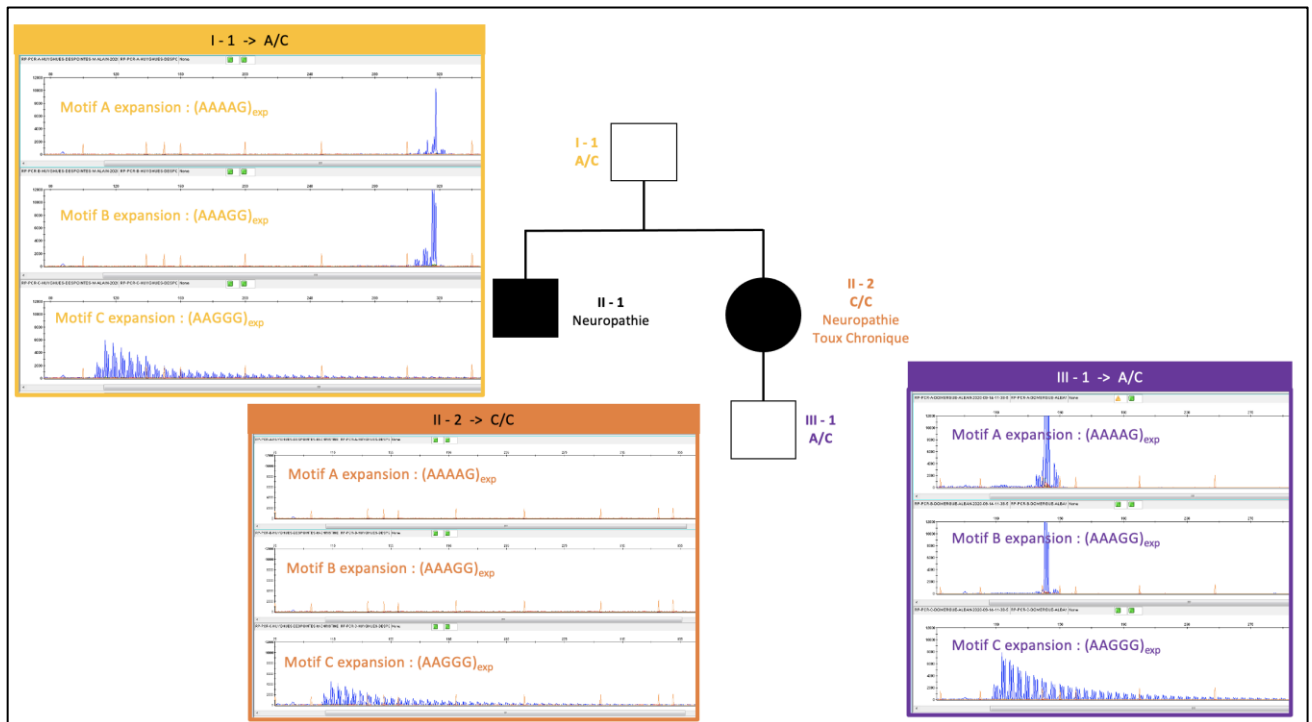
I - 1 -> A/C

Motif A expansion : (AAAAG)$_{exp}$

Motif B expansion : (AAAGG)$_{exp}$

Motif C expansion : (AAGGG)$_{exp}$

I - 1
A/C

II - 1
Neuropathie

II - 2
C/C
Neuropathie
Toux Chronique

III - 1
A/C

II - 2 -> C/C

Motif A expansion : (AAAAG)$_{exp}$

Motif B expansion : (AAAGG)$_{exp}$

Motif C expansion : (AAGGG)$_{exp}$

III - 1 -> A/C

Motif A expansion : (AAAAG)$_{exp}$

Motif B expansion : (AAAGG)$_{exp}$

Motif C expansion : (AAGGG)$_{exp}$